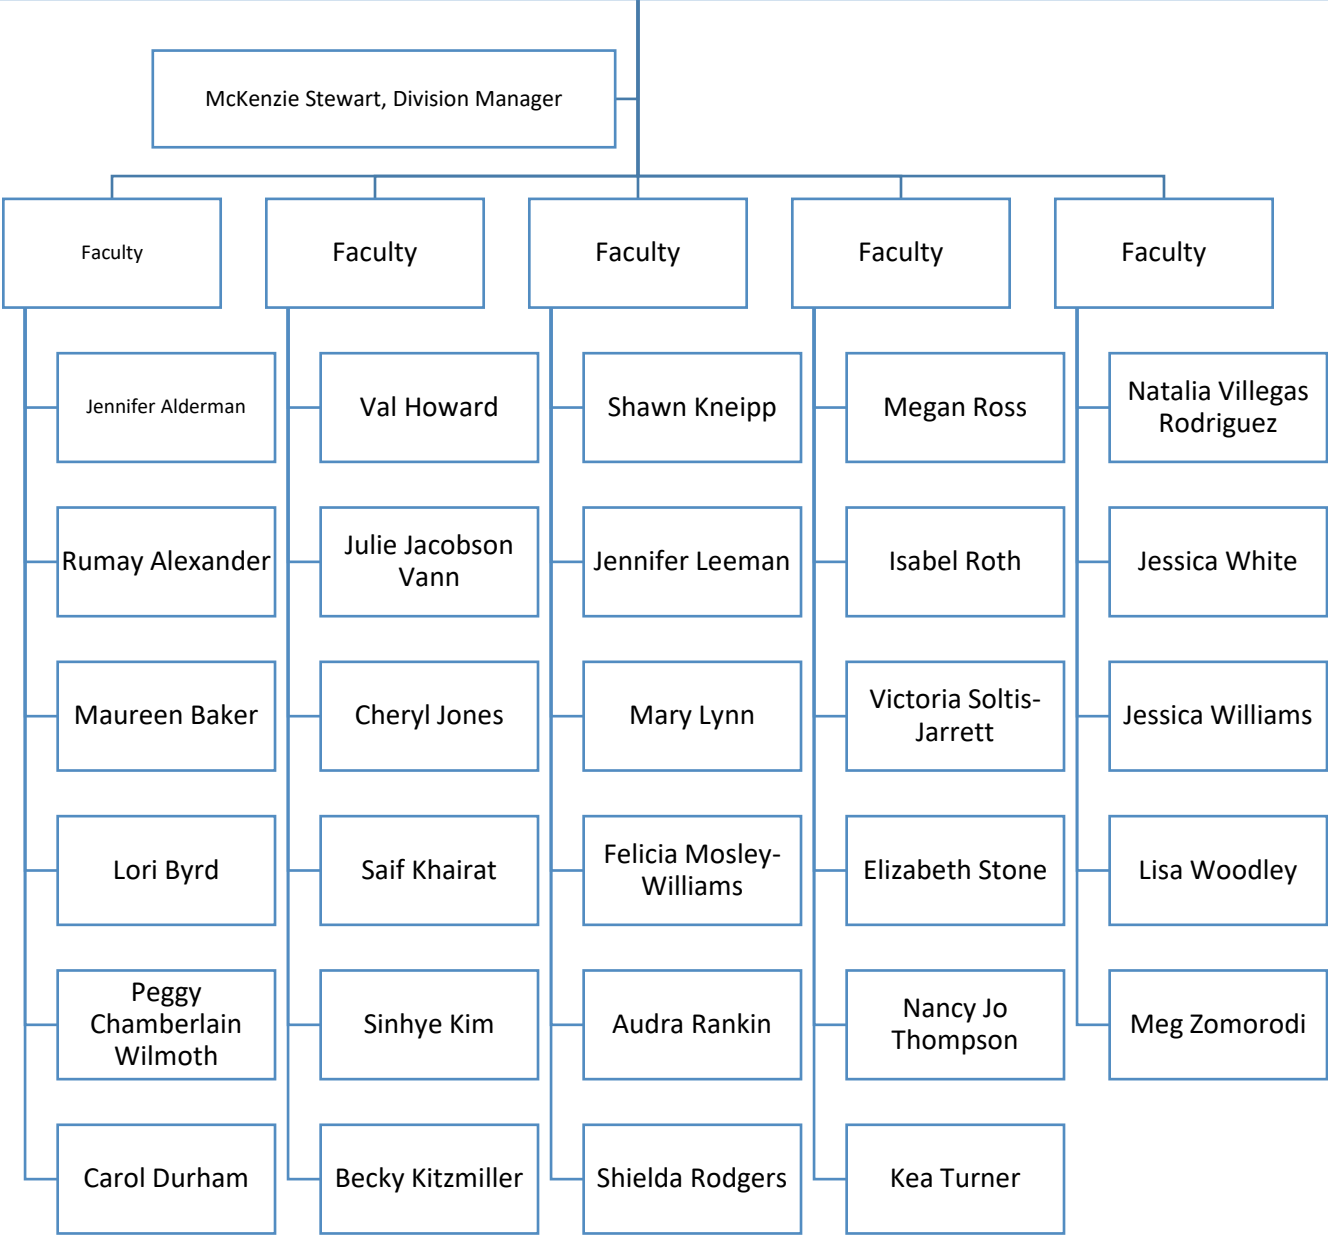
McKenzie Stewart, Division Manager

Faculty

Jennifer Alderman

Rumay Alexander

Maureen Baker

Lori Byrd

Peggy Chamberlain Wilmoth

Carol Durham

Faculty

Val Howard

Julie Jacobson Vann

Cheryl Jones

Saif Khairat

Sinhye Kim

Becky Kitzmiller

Faculty

Shawn Kneipp

Jennifer Leeman

Mary Lynn

Felicia Mosley-Williams

Audra Rankin

Shielda Rodgers

Faculty

Megan Ross

Isabel Roth

Victoria Soltis-Jarrett

Elizabeth Stone

Nancy Jo Thompson

Kea Turner

Faculty

Natalia Villegas Rodriguez

Jessica White

Jessica Williams

Lisa Woodley

Meg Zomorodi